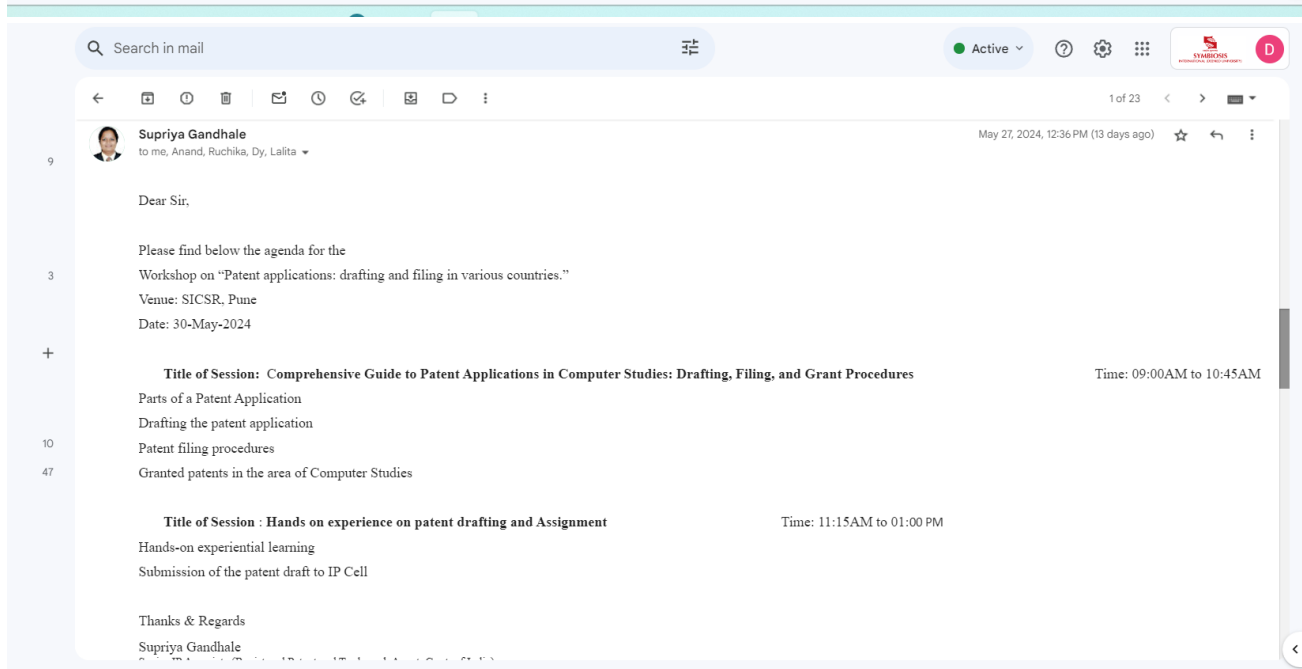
Search in mail

Active

SYMBIOSIS

D

1 of 23

Supriya Gandhale
to me, Anand, Ruchika, Dy, Lalita

May 27, 2024, 12:36 PM (13 days ago)

9

3

+

10

47

Dear Sir,

Please find below the agenda for the
Workshop on “Patent applications: drafting and filing in various countries.”
Venue: SICSR, Pune
Date: 30-May-2024

Title of Session: Comprehensive Guide to Patent Applications in Computer Studies: Drafting, Filing, and Grant Procedures Time: 09:00AM to 10:45AM
Parts of a Patent Application
Drafting the patent application
Patent filing procedures
Granted patents in the area of Computer Studies

Title of Session : Hands on experience on patent drafting and Assignment Time: 11:15AM to 01:00 PM
Hands-on experiential learning
Submission of the patent draft to IP Cell

Thanks & Regards
Supriya Gandhale
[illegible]